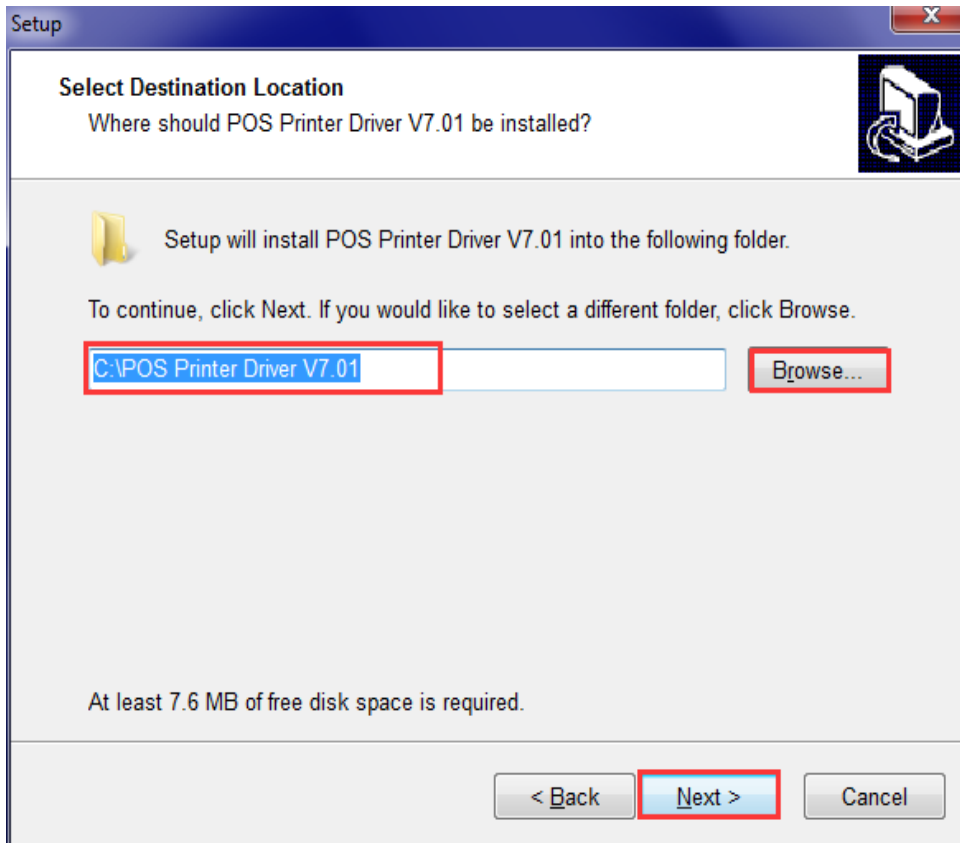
Setup

Select Destination Location
Where should POS Printer Driver V7.01 be installed?

Setup will install POS Printer Driver V7.01 into the following folder.

To continue, click Next. If you would like to select a different folder, click Browse.

C:\POS Printer Driver V7.01

Browse...

At least 7.6 MB of free disk space is required.

< Back

Next >

Cancel